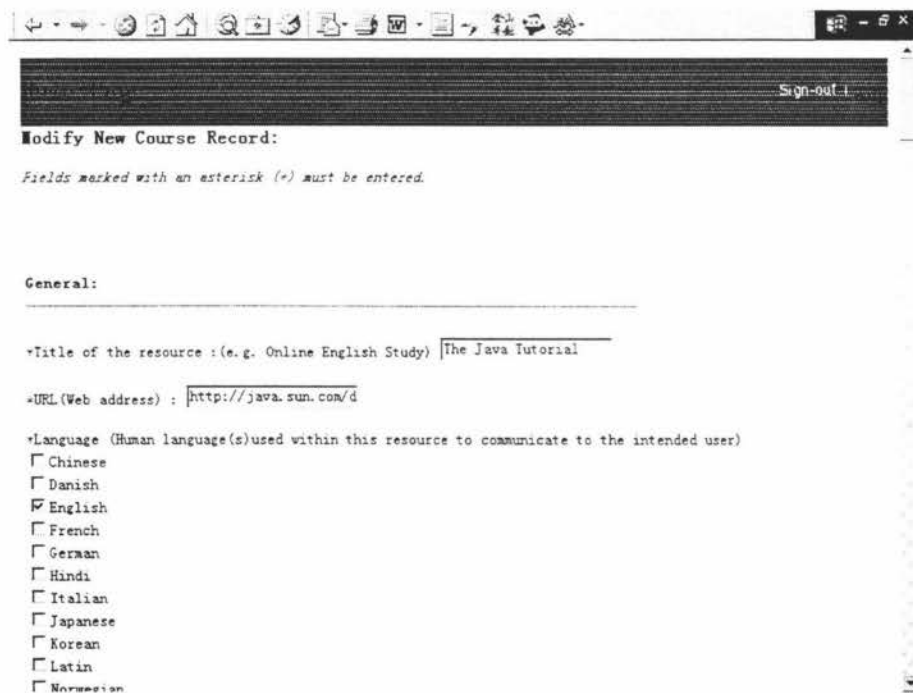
Sign-out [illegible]

Modify New Course Record:

Fields marked with an asterisk (*) must be entered.

General:

*Title of the resource :(e.g. Online English Study) The Java Tutorial

*URL(Web address) : http://java.sun.com/d

*Language (Human language(s)used within this resource to communicate to the intended user)

Chinese
Danish
English
French
German
Hindi
Italian
Japanese
Korean
Latin
Norwegian